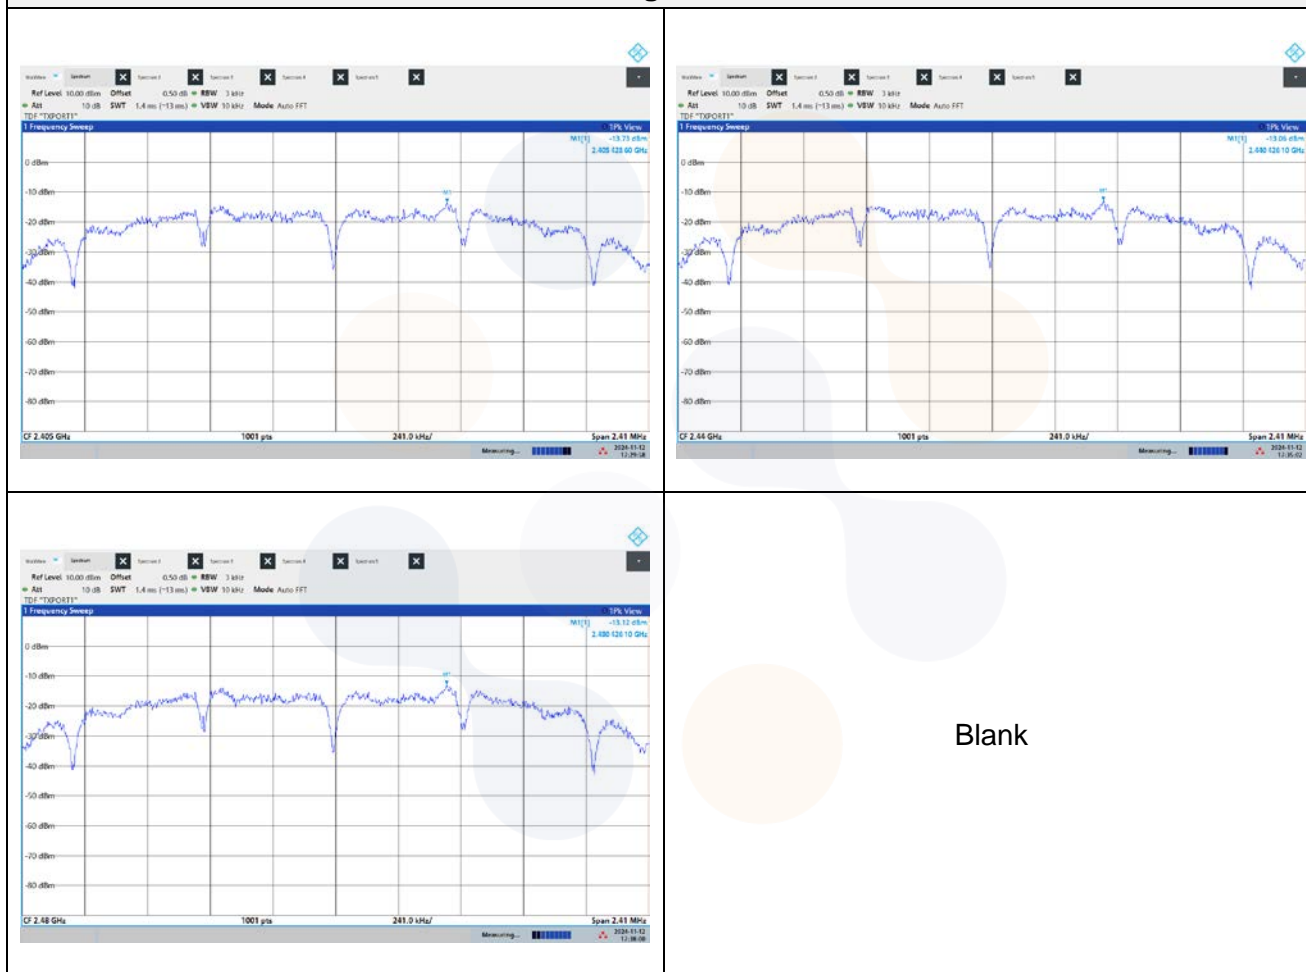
MultiView Spectrum Spectrum 2 Spectrum 3 Spectrum 4 Spectrum 5
Ref Level 10.00 dBm Offset 0.50 dB RBW 3 kHz
Att 10 dB SWT 1.4 ms (~13 ms) VBW 10 kHz Mode Auto FFT
TDF "TXPORT1"
1 Frequency Sweep
1Pk View
M1[1] -13.73 dBm
2.405 426 60 GHz
0 dBm
-10 dBm
-20 dBm
-30 dBm
-40 dBm
-50 dBm
-60 dBm
-70 dBm
-80 dBm
CF 2.405 GHz 1001 pts 241.0 kHz/ Span 2.41 MHz
Measuring... 2024-11-12 12:29:58

MultiView Spectrum Spectrum 2 Spectrum 3 Spectrum 4 Spectrum 5
Ref Level 10.00 dBm Offset 0.50 dB RBW 3 kHz
Att 10 dB SWT 1.4 ms (~13 ms) VBW 10 kHz Mode Auto FFT
TDF "TXPORT1"
1 Frequency Sweep
1Pk View
M1[1] -13.06 dBm
2.440 426 10 GHz
0 dBm
-10 dBm
-20 dBm
-30 dBm
-40 dBm
-50 dBm
-60 dBm
-70 dBm
-80 dBm
CF 2.44 GHz 1001 pts 241.0 kHz/ Span 2.41 MHz
Measuring... 2024-11-12 12:35:02

MultiView Spectrum Spectrum 2 Spectrum 3 Spectrum 4 Spectrum 5
Ref Level 10.00 dBm Offset 0.50 dB RBW 3 kHz
Att 10 dB SWT 1.4 ms (~13 ms) VBW 10 kHz Mode Auto FFT
TDF "TXPORT1"
1 Frequency Sweep
1Pk View
M1[1] -13.12 dBm
2.480 426 10 GHz
0 dBm
-10 dBm
-20 dBm
-30 dBm
-40 dBm
-50 dBm
-60 dBm
-70 dBm
-80 dBm
CF 2.48 GHz 1001 pts 241.0 kHz/ Span 2.41 MHz
Measuring... 2024-11-12 12:38:00

Blank